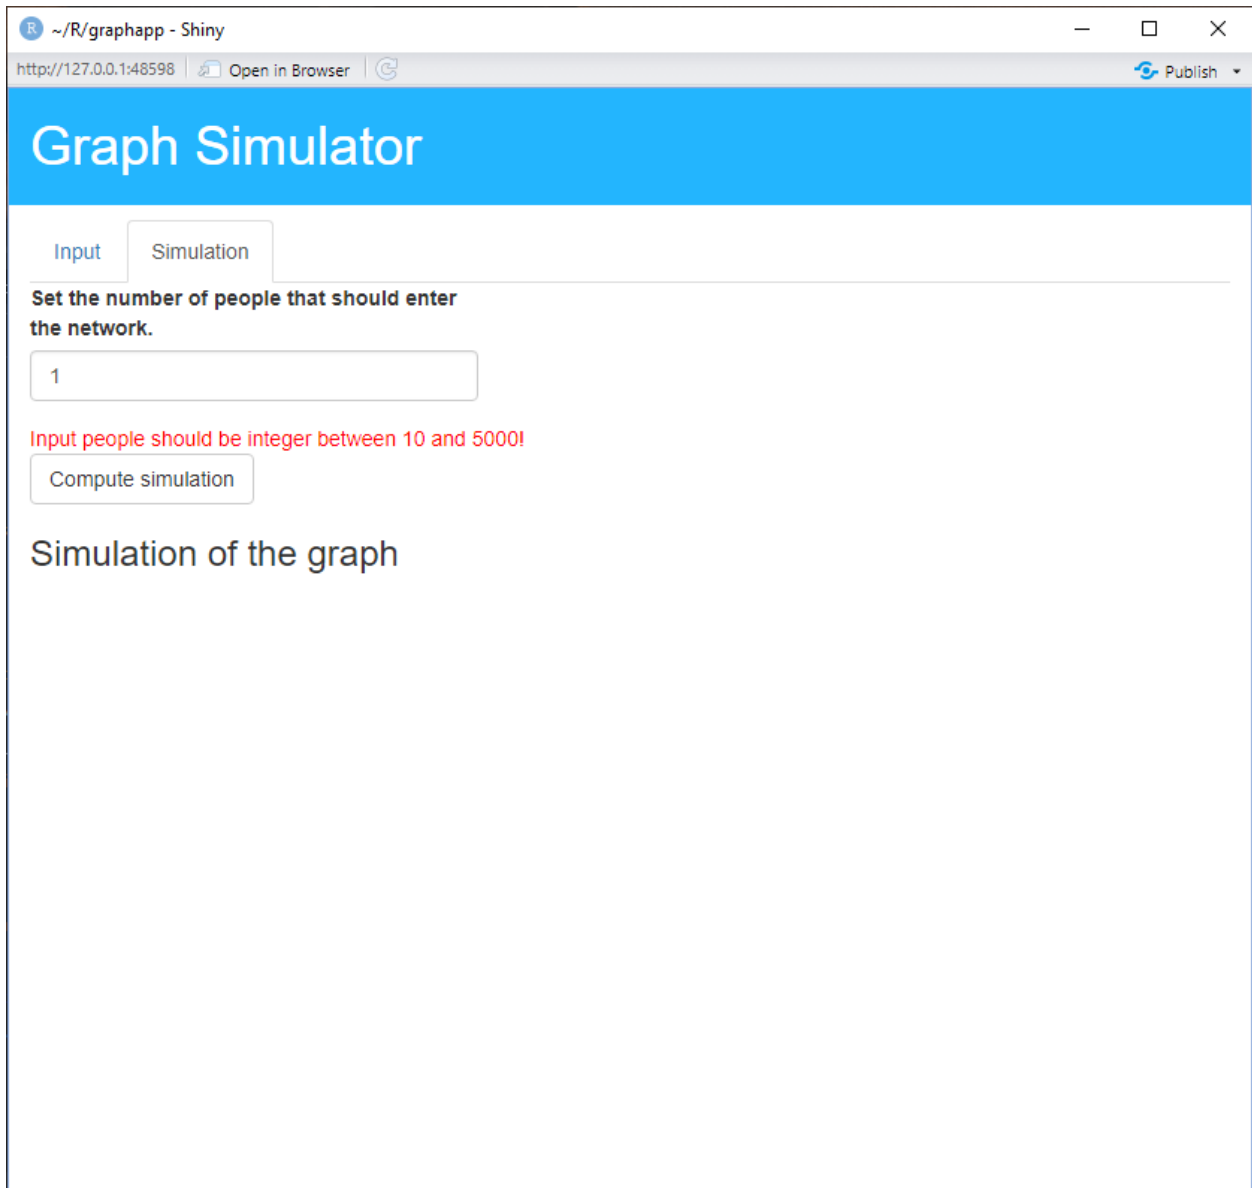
~/R/graphapp - Shiny

http://127.0.0.1:48598 Open in Browser

Publish

Graph Simulator

Input Simulation

Set the number of people that should enter the network.

1

Input people should be integer between 10 and 5000!

Compute simulation

Simulation of the graph